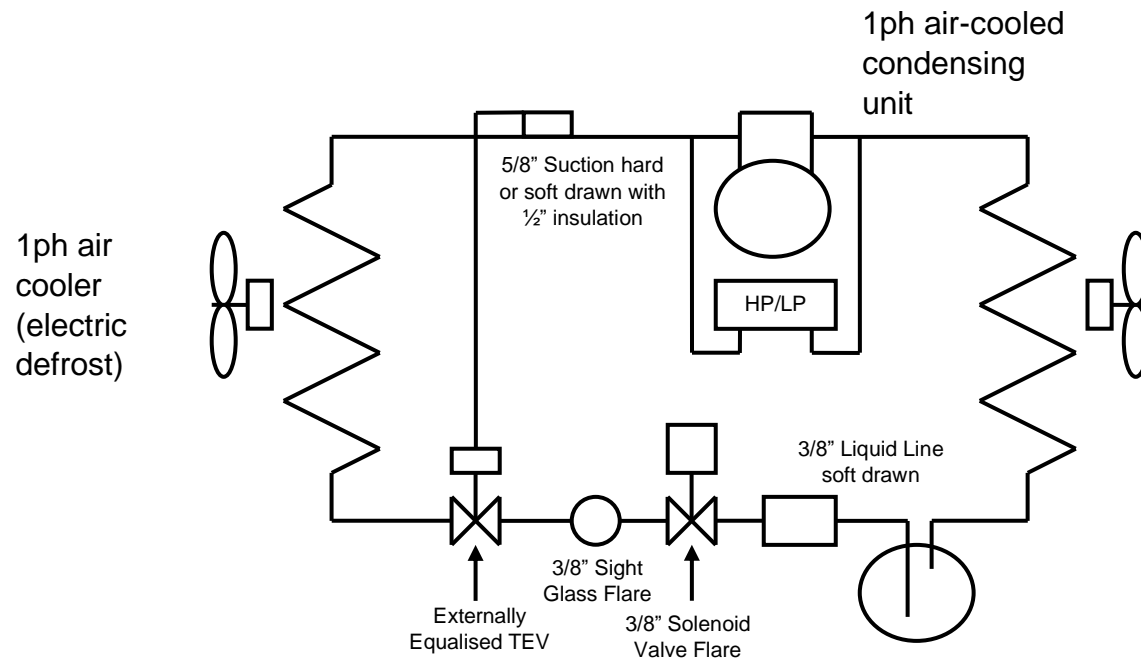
1ph air-cooled condensing unit

5/8” Suction hard or soft drawn with ½” insulation

1ph air cooler (electric defrost)

HP/LP

3/8” Liquid Line soft drawn

3/8” Sight Glass Flare

Externally Equalised TEV

3/8” Solenoid Valve Flare